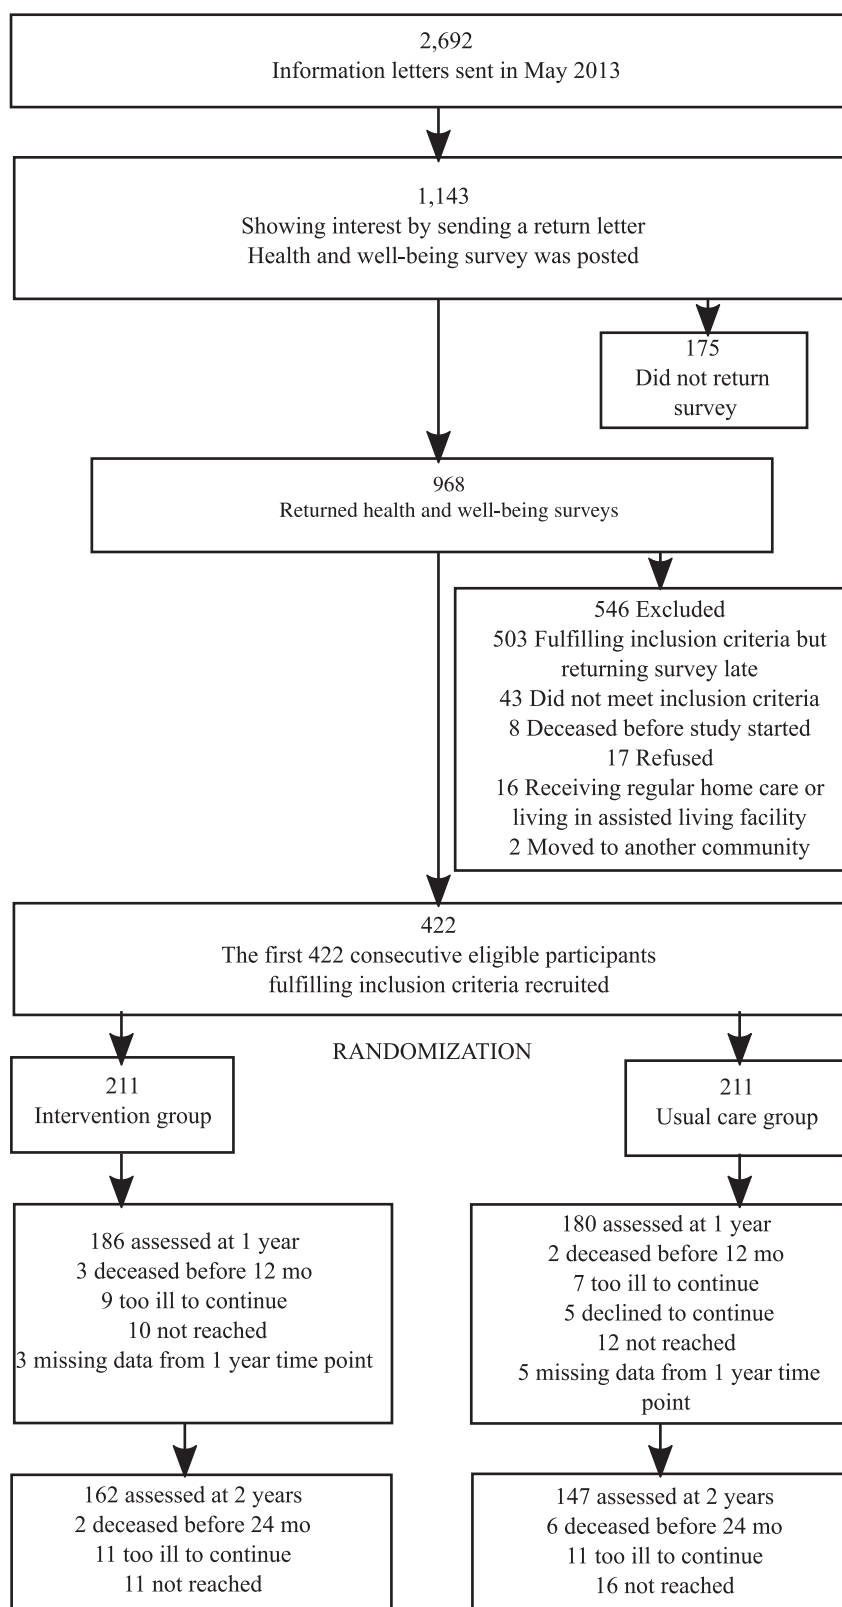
2,692
Information letters sent in May 2013

1,143
Showing interest by sending a return letter
Health and well-being survey was posted

175
Did not return survey

968
Returned health and well-being surveys

546 Excluded
503 Fulfilling inclusion criteria but returning survey late
43 Did not meet inclusion criteria
8 Deceased before study started
17 Refused
16 Receiving regular home care or living in assisted living facility
2 Moved to another community

422
The first 422 consecutive eligible participants fulfilling inclusion criteria recruited

RANDOMIZATION

211
Intervention group

211
Usual care group

186 assessed at 1 year
3 deceased before 12 mo
9 too ill to continue
10 not reached
3 missing data from 1 year time point

180 assessed at 1 year
2 deceased before 12 mo
7 too ill to continue
5 declined to continue
12 not reached
5 missing data from 1 year time point

162 assessed at 2 years
2 deceased before 24 mo
11 too ill to continue
11 not reached

147 assessed at 2 years
6 deceased before 24 mo
11 too ill to continue
16 not reached